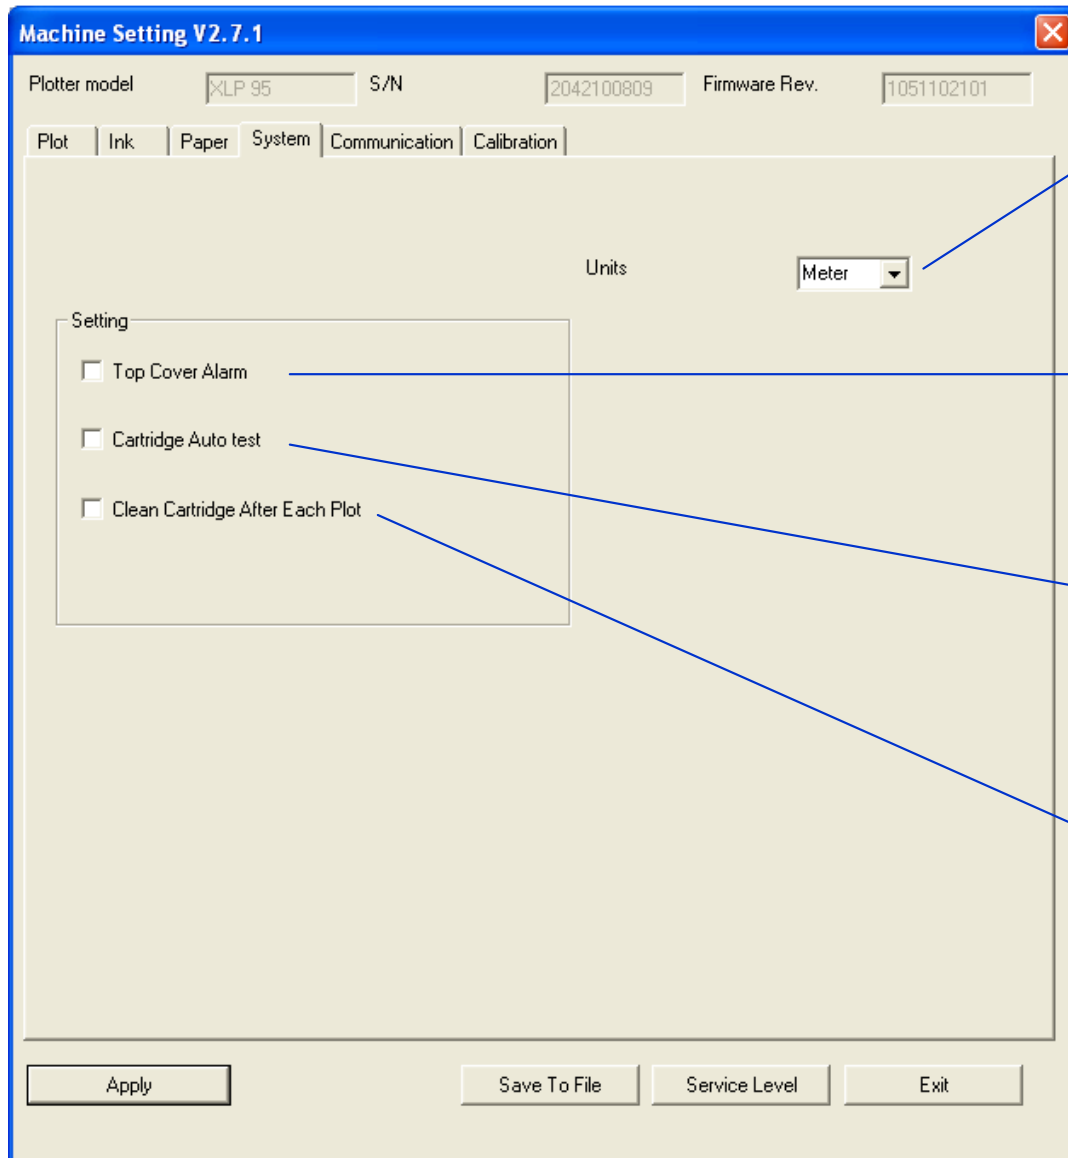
Machine Setting V2.7.1

Plotter model XLP 95 S/N 2042100809 Firmware Rev. 1051102101

Plot | Ink | Paper | System | Communication | Calibration

Units Meter

Setting

Top Cover Alarm

Cartridge Auto test

Clean Cartridge After Each Plot

Apply

Save To File

Service Level

Exit